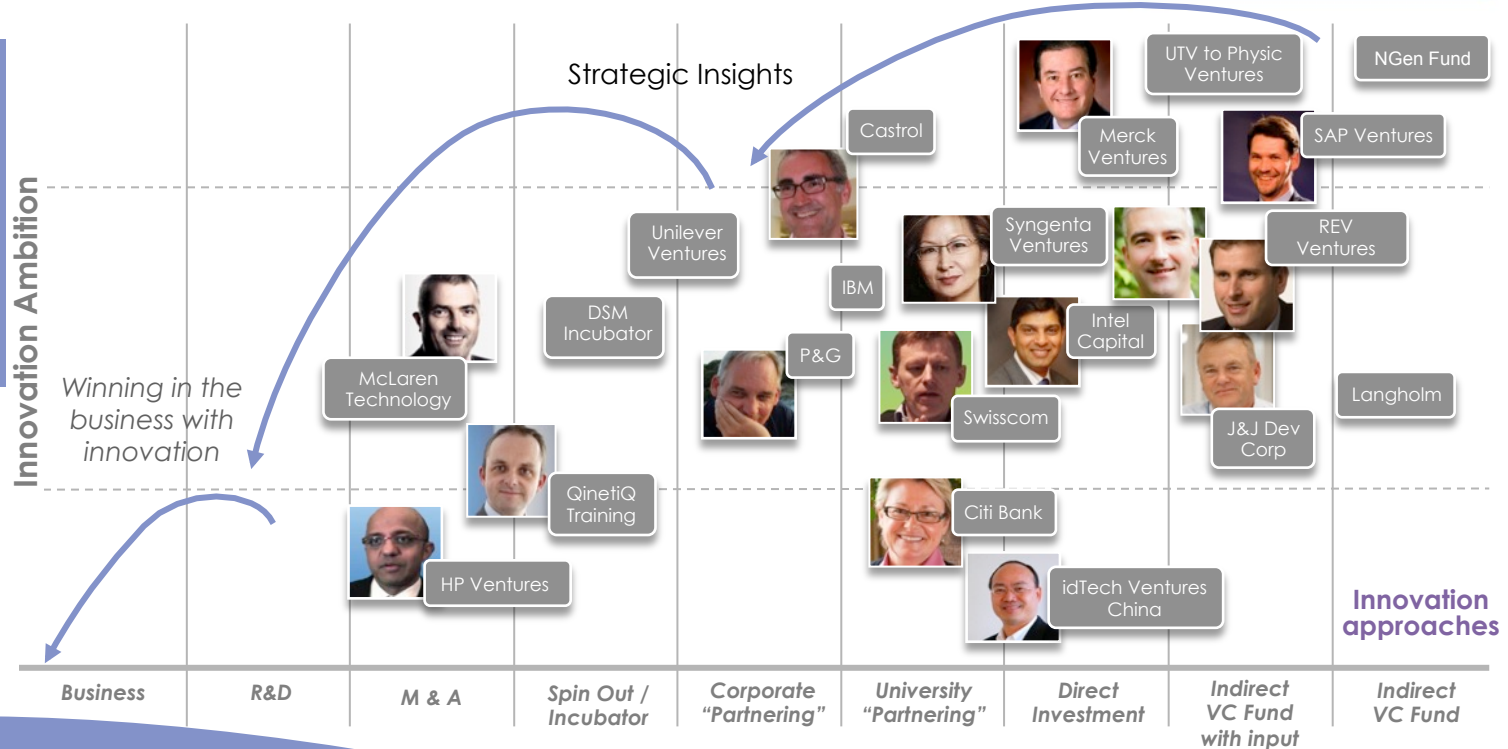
Innovation Ambition

Strategic Insights

UTV to Physic Ventures

NGen Fund

Castrol

Merck Ventures

SAP Ventures

Unilever Ventures

Syngenta Ventures

REV Ventures

IBM

DSM Incubator

Intel Capital

P&G

McLaren Technology

Winning in the business with innovation

Swisscom

Langholm

J&J Dev Corp

QinetiQ Training

Citi Bank

HP Ventures

idTech Ventures China

Innovation approaches

| Business | R&D | M & A | Spin Out / Incubator | Corporate "Partnering" | University "Partnering" | Direct Investment | Indirect VC Fund with input | Indirect VC Fund |